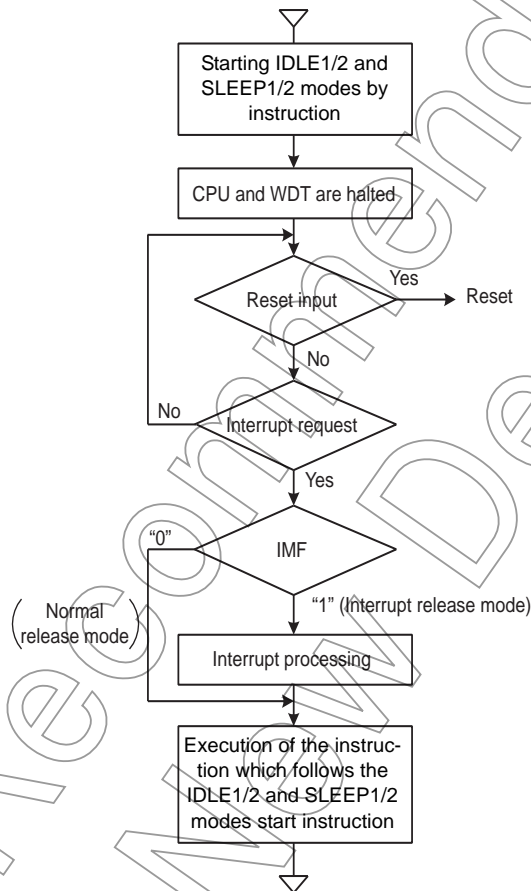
Starting IDLE1/2 and SLEEP1/2 modes by instruction

CPU and WDT are halted

Reset input

Yes

Reset

No

No

Interrupt request

Yes

"0"

IMF

"1" (Interrupt release mode)

( Normal release mode )

Interrupt processing

Execution of the instruction which follows the IDLE1/2 and SLEEP1/2 modes start instruction